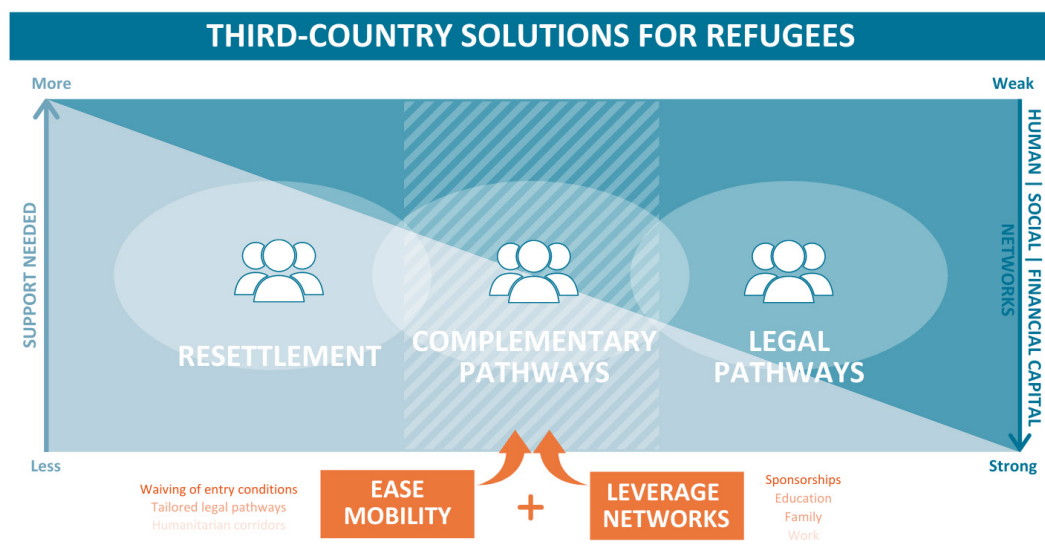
THIRD-COUNTRY SOLUTIONS FOR REFUGEES

More

SUPPORT NEEDED

Less

Weak

HUMAN | SOCIAL | FINANCIAL CAPITAL

NETWORKS

Strong

RESETTLEMENT

COMPLEMENTARY PATHWAYS

LEGAL PATHWAYS

Waiving of entry conditions
Tailored legal pathways
Humanitarian corridors

EASE MOBILITY

+

LEVERAGE NETWORKS

Sponsorships
Education
Family
Work